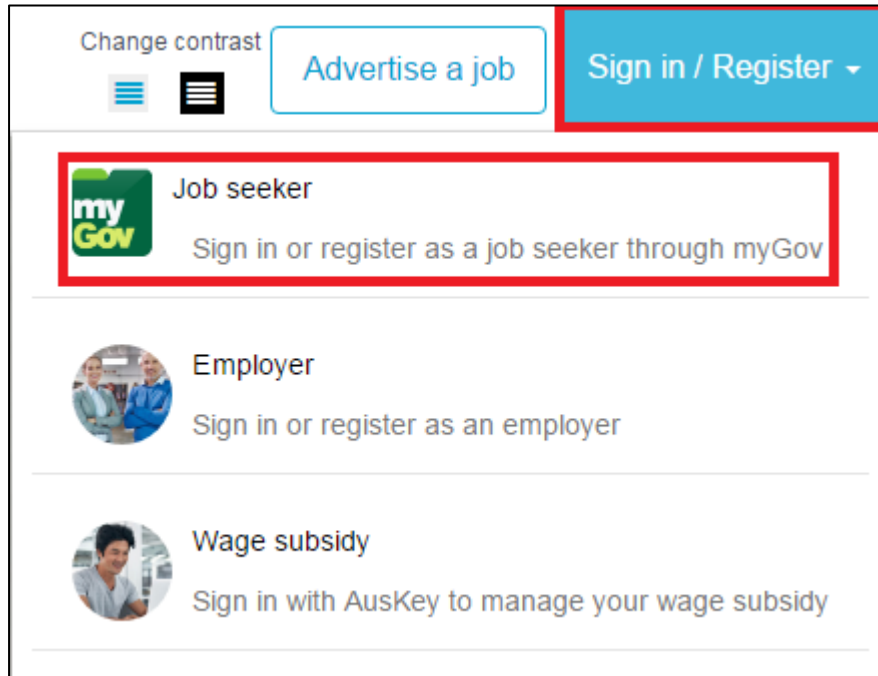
Change contrast

Advertise a job

Sign in / Register

myGov

Job seeker

Sign in or register as a job seeker through myGov

Employer

Sign in or register as an employer

Wage subsidy

Sign in with AusKey to manage your wage subsidy